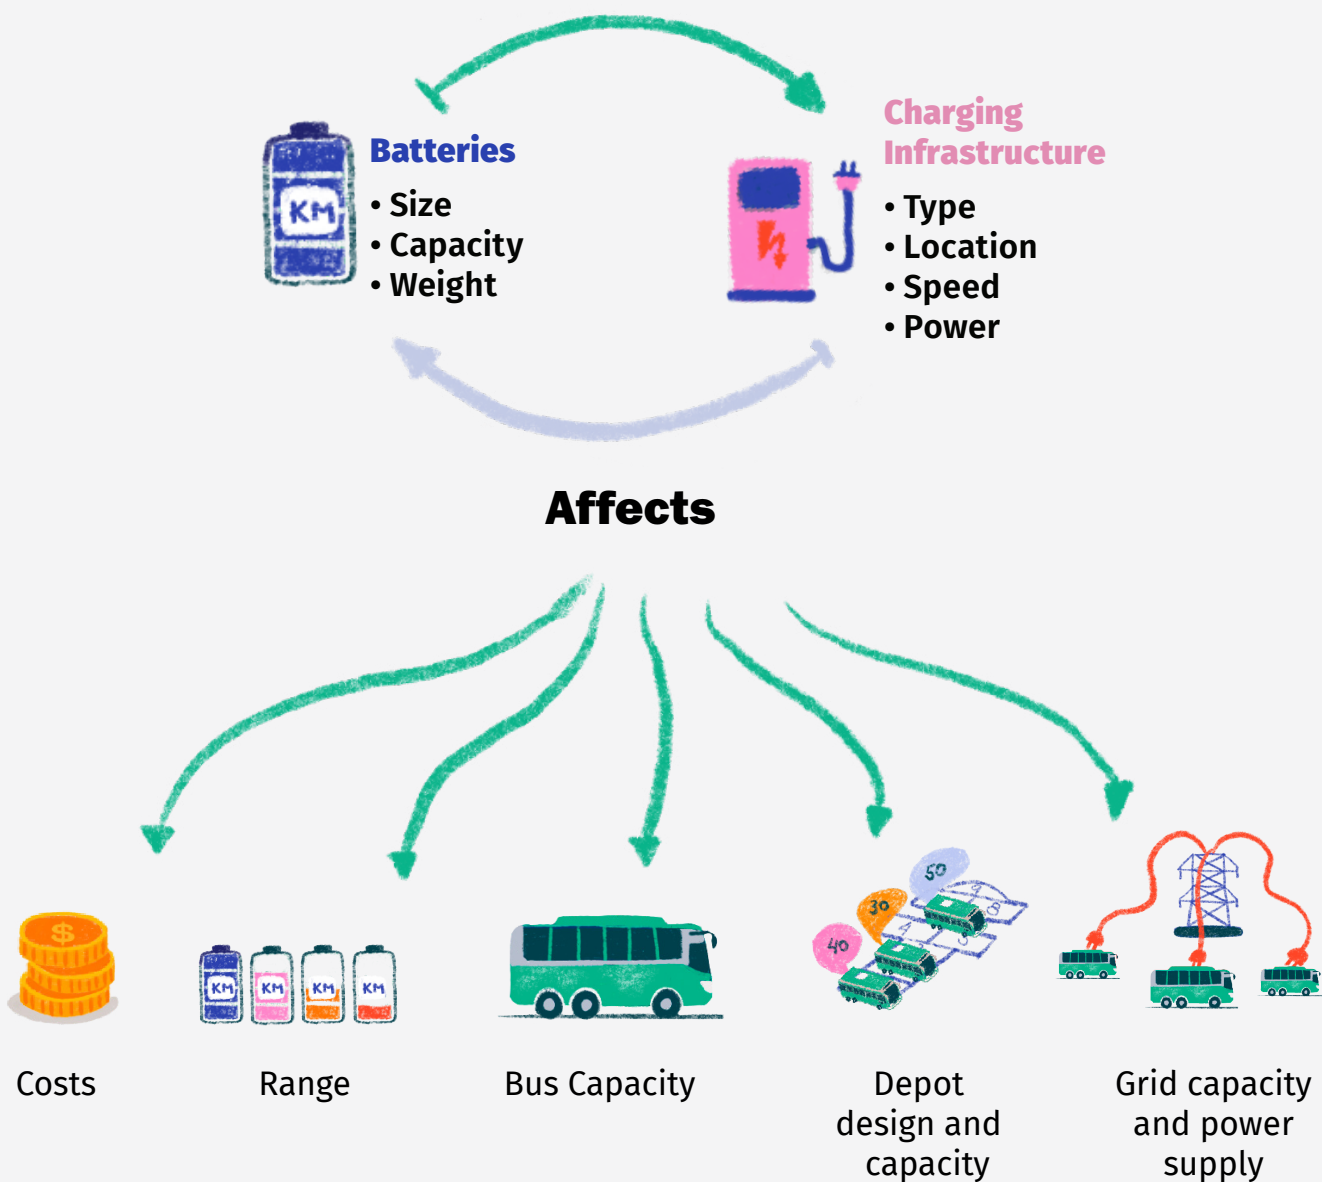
Batteries
• Size
• Capacity
• Weight

Charging Infrastructure
• Type
• Location
• Speed
• Power

Affects

$

KM KM KM KM

50 30 40

Costs

Range

Bus Capacity

Depot design and capacity

Grid capacity and power supply